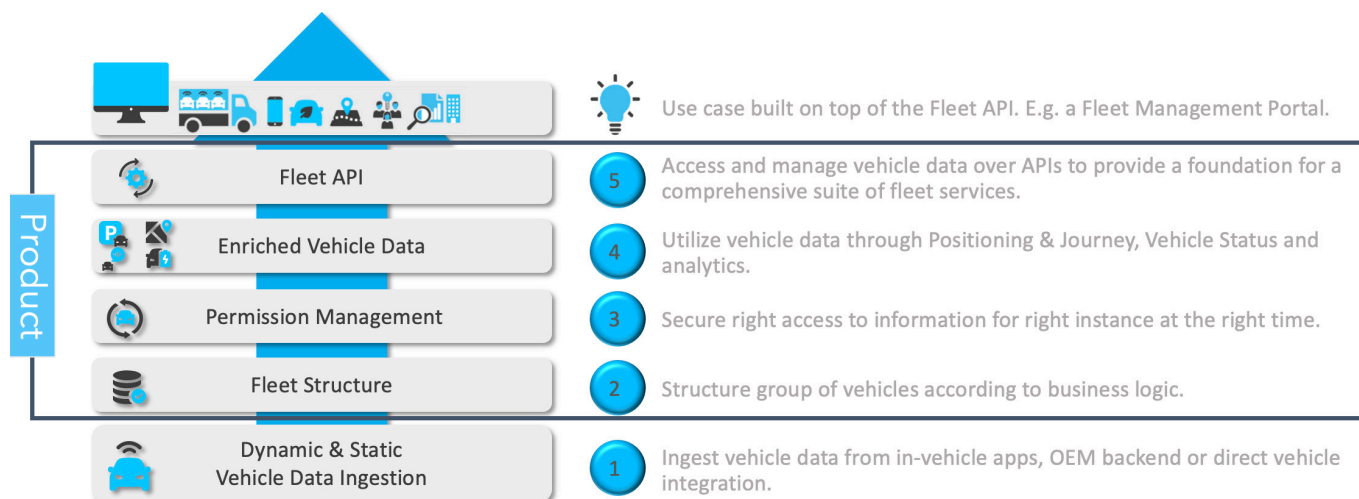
Use case built on top of the Fleet API. E.g. a Fleet Management Portal.

Product

Fleet API

5

Access and manage vehicle data over APIs to provide a foundation for a comprehensive suite of fleet services.

Enriched Vehicle Data

4

Utilize vehicle data through Positioning & Journey, Vehicle Status and analytics.

Permission Management

3

Secure right access to information for right instance at the right time.

Fleet Structure

2

Structure group of vehicles according to business logic.

Dynamic & Static Vehicle Data Ingestion

1

Ingest vehicle data from in-vehicle apps, OEM backend or direct vehicle integration.